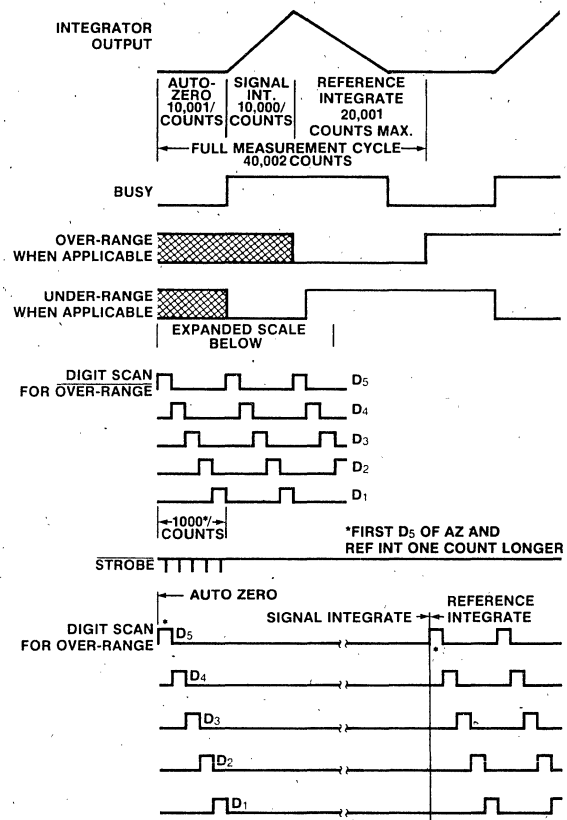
INTEGRATOR OUTPUT

AUTO-ZERO 10,001/ COUNTS

SIGNAL INT. 10,000/ COUNTS

REFERENCE INTEGRATE 20,001 COUNTS MAX.

FULL MEASUREMENT CYCLE 40,002 COUNTS

BUSY

OVER-RANGE WHEN APPLICABLE

UNDER-RANGE WHEN APPLICABLE

EXPANDED SCALE BELOW

$\overline{\text{DIGIT SCAN}}$ FOR $\overline{\text{OVER-RANGE}}$

D5

D4

D3

D2

D1

1000*/ COUNTS

*FIRST D5 OF AZ AND REF INT ONE COUNT LONGER

$\overline{\text{STROBE}}$

AUTO ZERO

SIGNAL INTEGRATE

REFERENCE INTEGRATE

DIGIT SCAN FOR OVER-RANGE

*

D5

D4

D3

D2

D1